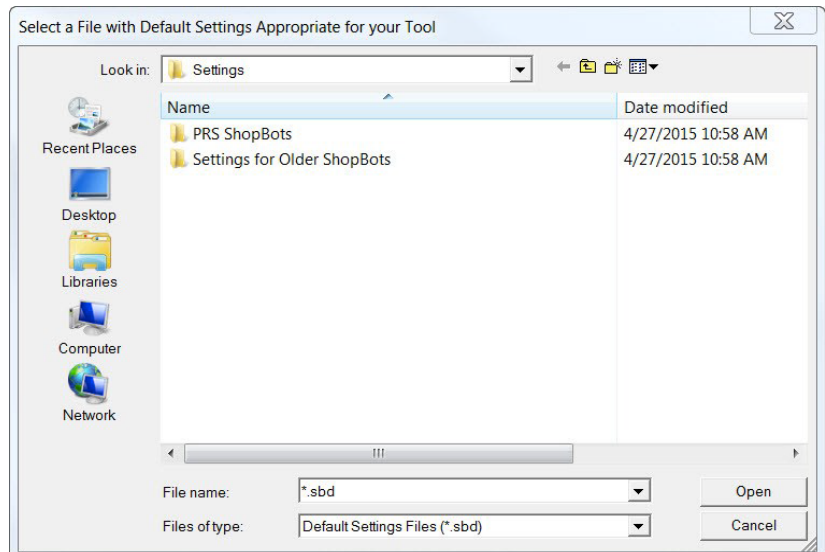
Select a File with Default Settings Appropriate for your Tool

Look in: Settings

Recent Places
Desktop
Libraries
Computer
Network

| Name | Date modified |
|---|---|
| PRS ShopBots | 4/27/2015 10:58 AM |
| Settings for Older ShopBots | 4/27/2015 10:58 AM |

File name: *.sbd
Open

Files of type: Default Settings Files (*.sbd)
Cancel